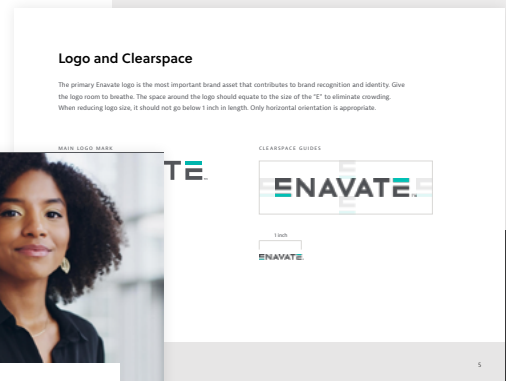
Logo and Clearspace

The primary Enavate logo is the most important brand asset that contributes to brand recognition and identity. Give the logo room to breathe. The space around the logo should equate to the size of the "E" to eliminate crowding. When reducing logo size, it should not go below 1 inch in length. Only horizontal orientation is appropriate.

MAIN LOGO MARK

TE

CLEARSPACE GUIDES

ENAVATE

1 inch

ENAVATE

5